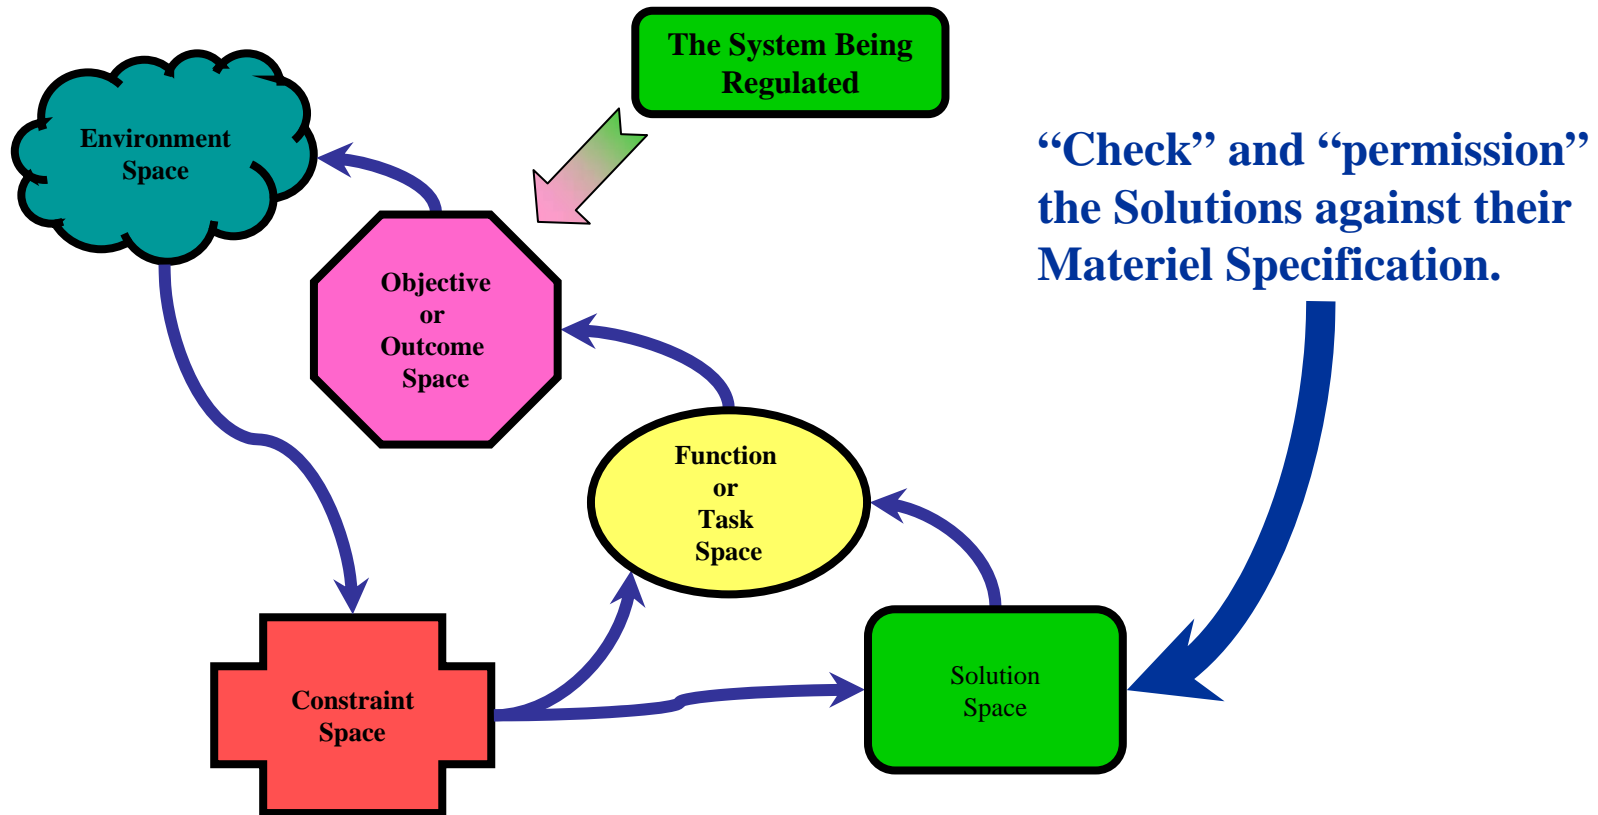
The System Being Regulated

Environment Space

Objective or Outcome Space

“Check” and “permission” the Solutions against their Materiel Specification.

Function or Task Space

Constraint Space

Solution Space